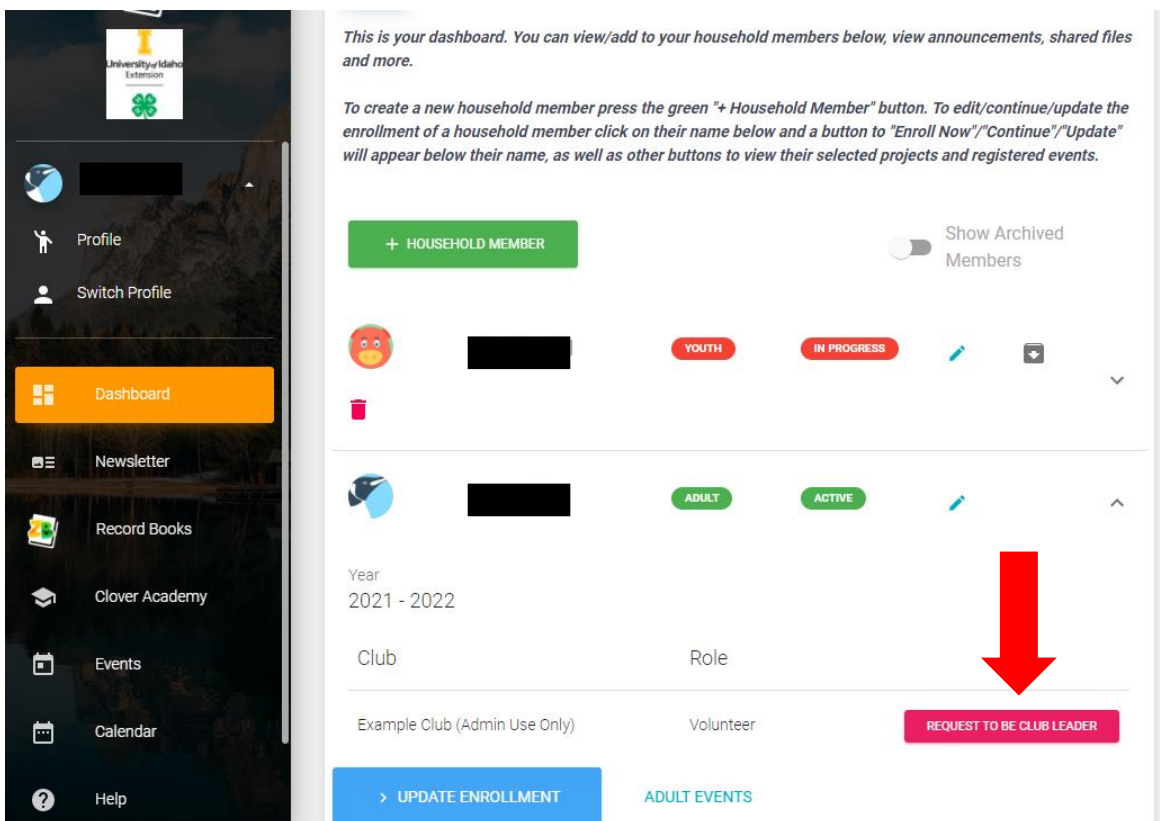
University of Idaho Extension

Profile

Switch Profile

Dashboard

Newsletter

Record Books

Clover Academy

Events

Calendar

Help

This is your dashboard. You can view/add to your household members below, view announcements, shared files and more.

To create a new household member press the green "+ Household Member" button. To edit/continue/update the enrollment of a household member click on their name below and a button to "Enroll Now"/"Continue"/"Update" will appear below their name, as well as other buttons to view their selected projects and registered events.

+ HOUSEHOLD MEMBER

Show Archived Members

YOUTH

IN PROGRESS

ADULT

ACTIVE

Year
2021 - 2022

| Club | Role | |
|---|---|---|
| Example Club (Admin Use Only) | Volunteer | REQUEST TO BE CLUB LEADER |

> UPDATE ENROLLMENT

ADULT EVENTS